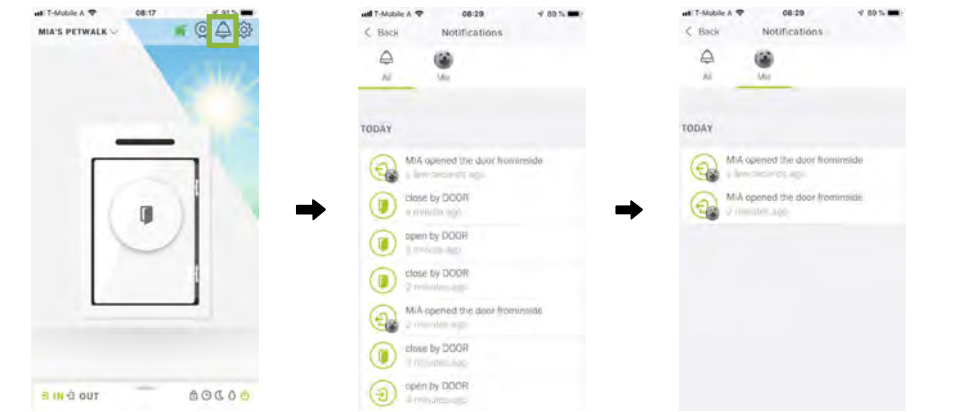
T-Mobile A 08:17

MIA'S PETWALK

8 IN OUT

T-Mobile A 08:29 89 %

< Back Notifications

All Mia

TODAY

MIA opened the door frominside
a few seconds ago

close by DOOR
a minute ago

open by DOOR
a minute ago

close by DOOR
2 minutes ago

MIA opened the door frominside
2 minutes ago

close by DOOR
3 minutes ago

open by DOOR
4 minutes ago

T-Mobile A 08:29 89 %

< Back Notifications

All Mia

TODAY

MIA opened the door frominside
a few seconds ago

MIA opened the door frominside
2 minutes ago